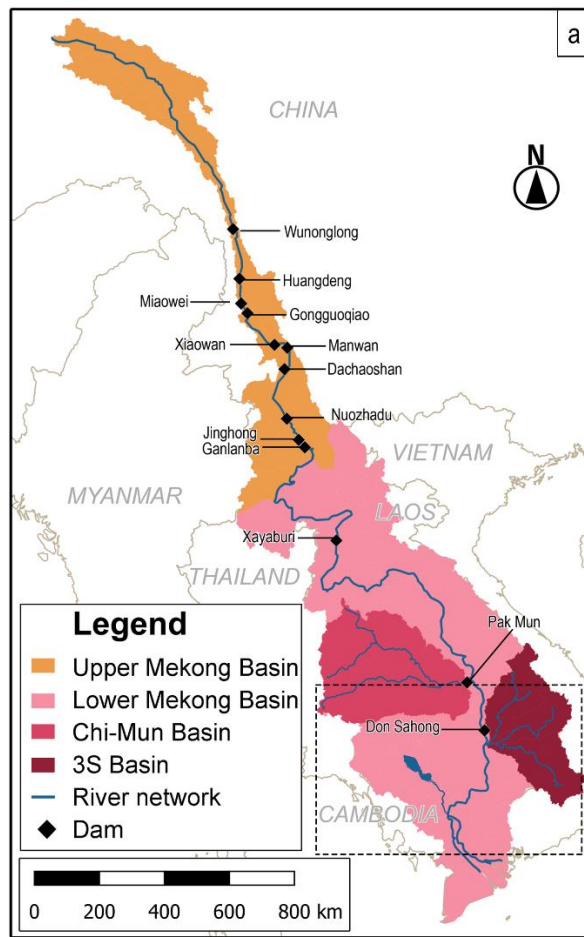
a

CHINA

N

Wunonglong
Huangdeng
Miaowei
Gongguoqiao
Xiaowan
Manwan
Dachaoshan
Nuozhadu
Jinghong
Ganlanba

VIETNAM
MYANMAR
LAOS
Xayaburi
THAILAND

Pak Mun
Don Sahong
CAMBODIA

Legend
Upper Mekong Basin
Lower Mekong Basin
Chi-Mun Basin
3S Basin
River network
Dam

0 200 400 600 800 km